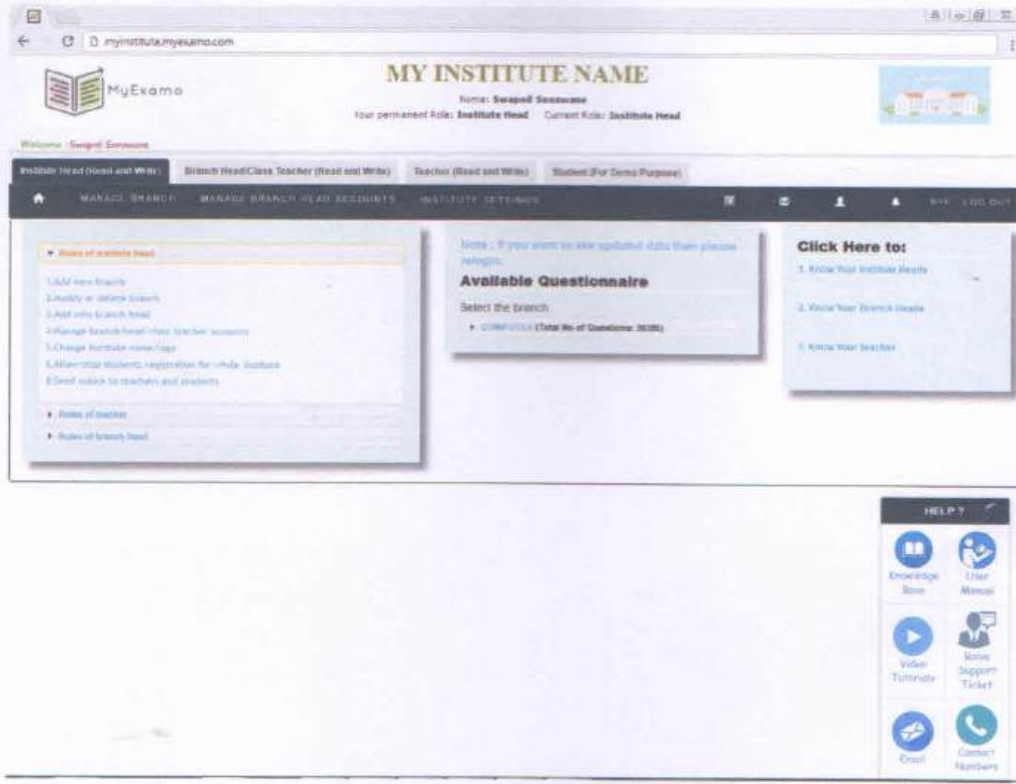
myinstitute.myexamo.com

MyExamo

MY INSTITUTE NAME

Name: Swapnil Sonawane

Your permanent Role: Institute Head Current Role: Institute Head

Welcome : Swapnil Sonawane

Institute Head (Read and Write)

Branch Head/Class Teacher (Read and Write)

Teacher (Read and Write)

Student (For Demo Purpose)

MANAGE BRANCH MANAGE BRANCH HEAD ACCOUNTS INSTITUTE SETTINGS

LOG OUT

▼ Roles of institute head

1.Add new branch
2.Modify or delete branch
3.Add new branch head
4.Manage branch head/class teacher accounts
5.Change institute name/logo
6.Allow/stop students registration for whole institute
8.Send notice to teachers and students

▶ Roles of teacher

▶ Roles of branch head

Note : If you want to see updated data then please relogin.

Available Questionnaire

Select the branch

▶ COMPUTER (Total No of Questions: 3035)

Click Here to:

1. Know Your Institute Heads

2. Know Your Branch Heads

3. Know Your teacher

HELP ?

Knowledge Base

User Manual

Video Tutorials

Raise Support Ticket

Email

Contact Numbers